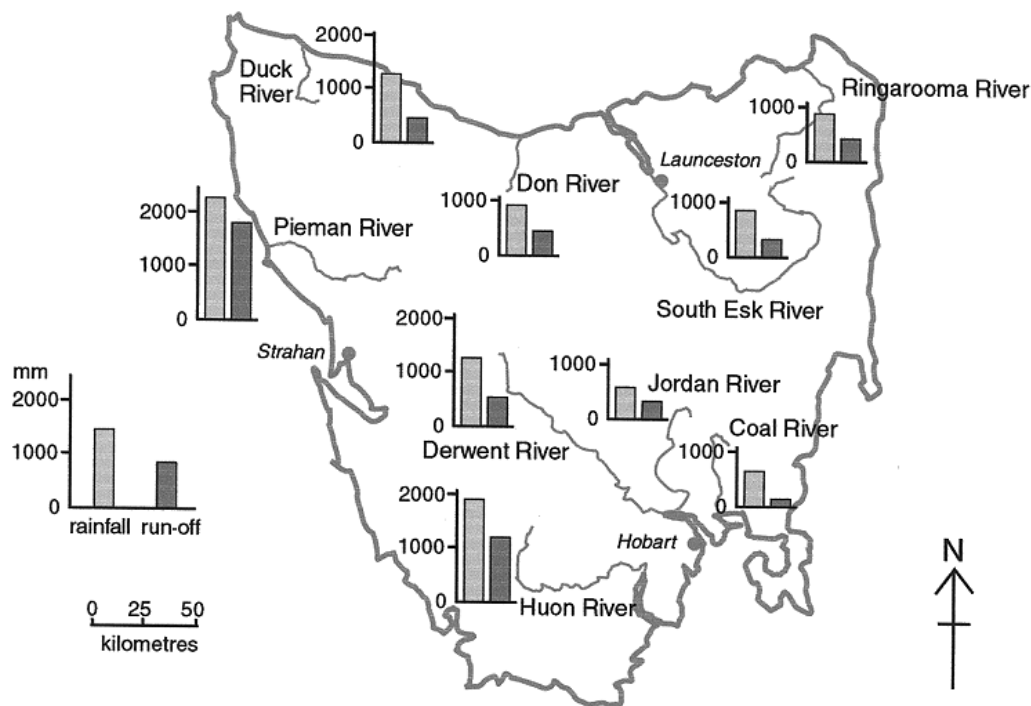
2000
1000
0
Duck River

Ringarooma River
1000
0

Launceston

Don River
1000
0

1000
0

2000
1000
0
Pieman River

South Esk River

Strahan

2000
1000
0

1000
0
Jordan River

mm
2000
1000
0
rainfall run-off

Derwent River

Coal River
1000
0

2000
1000
0
Hobart
Huon River

0 25 50
kilometres

N